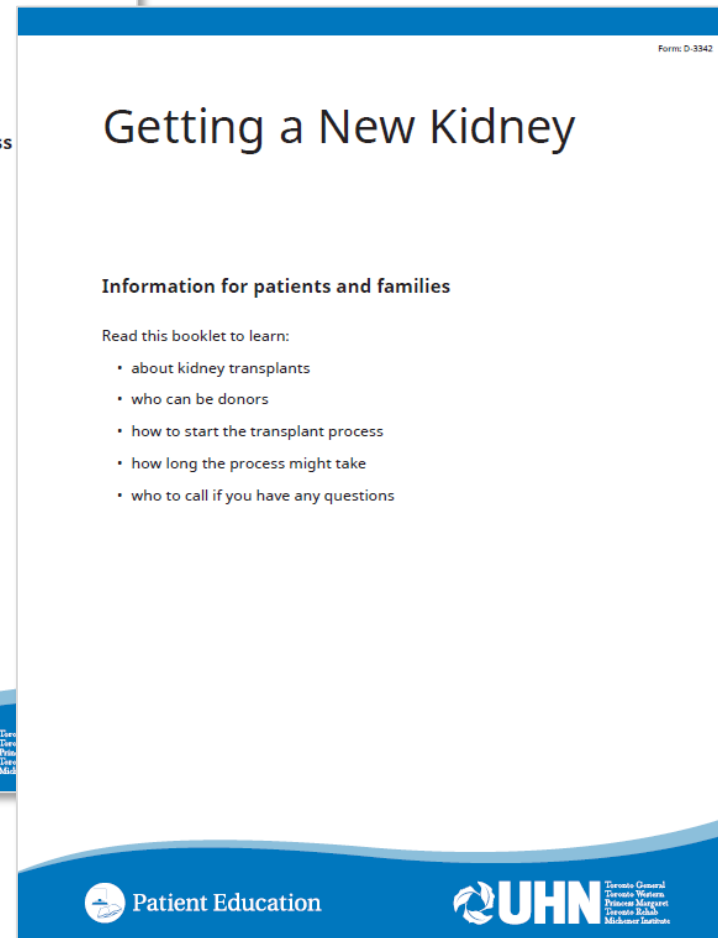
ss

Toro
Toro
Prin
Toro
Mich

Form: D-3342

Getting a New Kidney

Information for patients and families

Read this booklet to learn:

- about kidney transplants
- who can be donors
- how to start the transplant process
- how long the process might take
- who to call if you have any questions

Patient Education

UHN Toronto General Toronto Western Princess Margaret Toronto Rehab Michener Institute